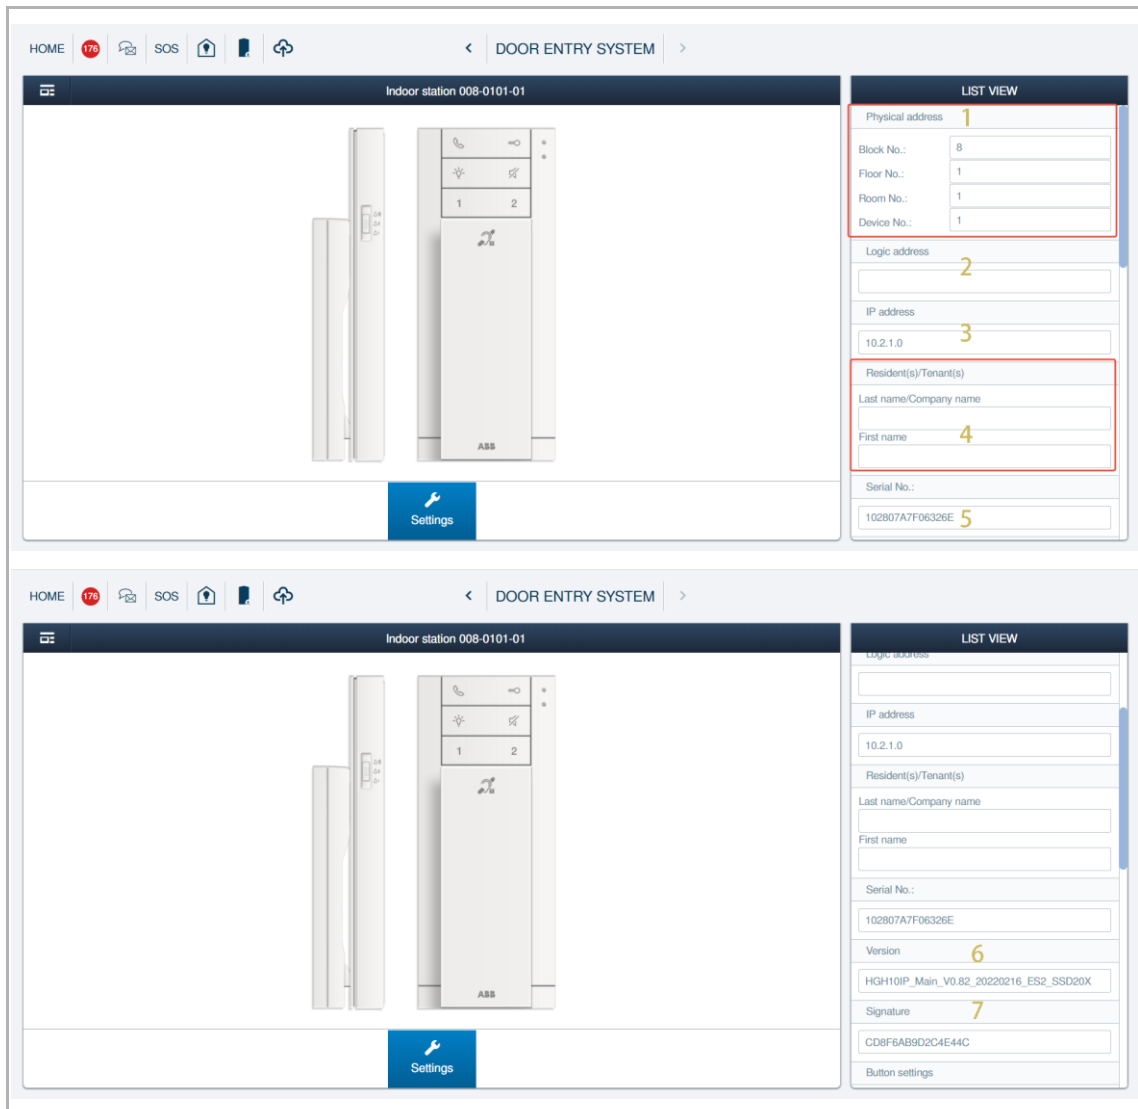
HOME 176 SOS < DOOR ENTRY SYSTEM >

Indoor station 008-0101-01

1 2

ABB

Settings

LIST VIEW

Physical address 1

Block No.: 8

Floor No.: 1

Room No.: 1

Device No.: 1

Logic address 2

IP address 3

10.2.1.0

Resident(s)/Tenant(s)

Last name/Company name

First name 4

Serial No.:

102807A7F06326E 5

HOME 176 SOS < DOOR ENTRY SYSTEM >

Indoor station 008-0101-01

1 2

ABB

Settings

LIST VIEW

Logic address

IP address

10.2.1.0

Resident(s)/Tenant(s)

Last name/Company name

First name

Serial No.:

102807A7F06326E

Version 6

HGH10IP_Main_V0.82_20220216_ES2_SSD20X

Signature 7

CD8F6AB9D2C4E44C

Button settings